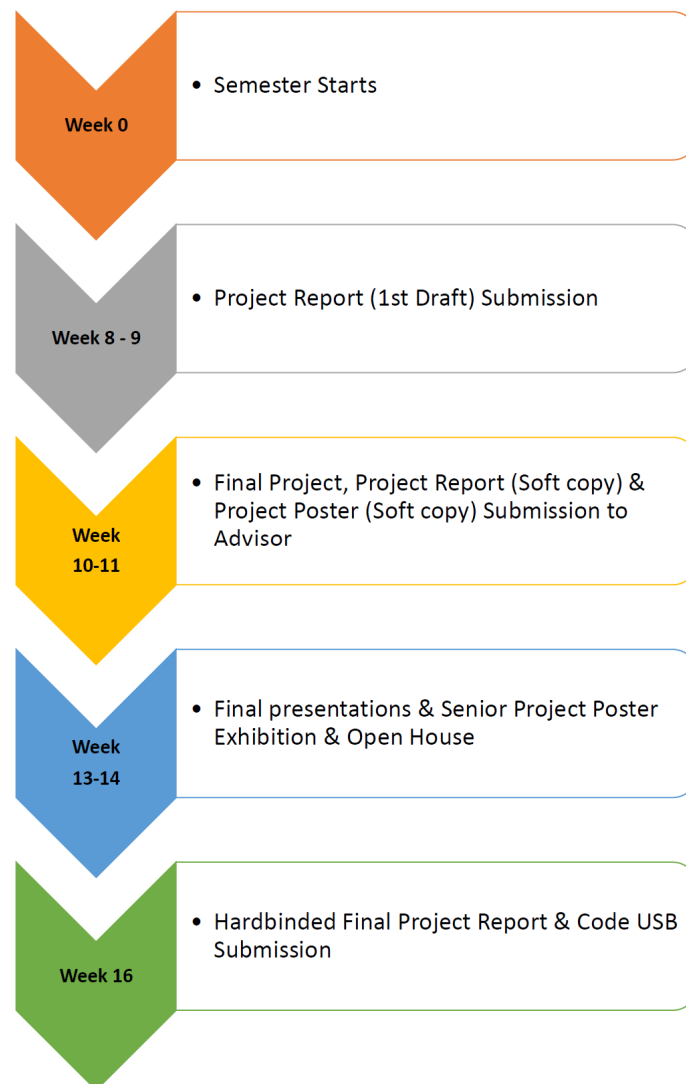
Week 0

• Semester Starts

Week 8 - 9

• Project Report (1st Draft) Submission

Week 10-11

• Final Project, Project Report (Soft copy) & Project Poster (Soft copy) Submission to Advisor

Week 13-14

• Final presentations & Senior Project Poster Exhibition & Open House

Week 16

• Hardbinded Final Project Report & Code USB Submission